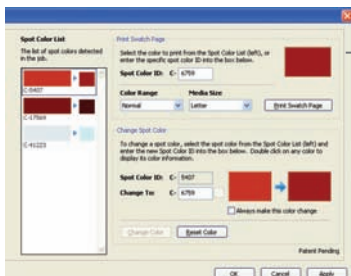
Spot Color List

The list of spot colors detected in the job.

C-5407

C-17584

C-41223

Print Swatch Page

Select the color to print from the Spot Color List (left), or enter the specific spot color ID into the box below.

Spot Color ID: C- 6759

Color Range

Normal

Media Size

Letter

Print Swatch Page

Change Spot Color

To change a spot color, select the spot color from the Spot Color List (left) and enter the new Spot Color ID into the box below. Double click on any color to display its color information.

Spot Color ID: C- 5407

Change To: C- 6759

Always make this color change

Change Color

Reset Color

Patent Pending

OK

Cancel

Apply